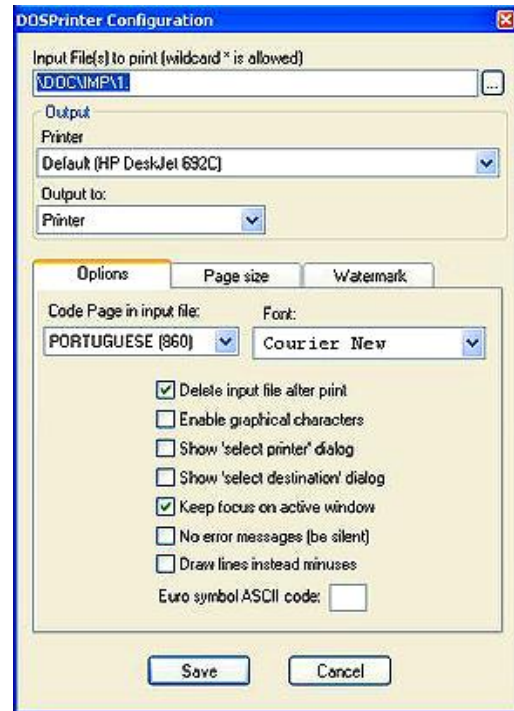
DOSPrinter Configuration

Input File(s) to print (wildcard * is allowed)
\DOC\IMP\1.
...

Output
Printer
Default (HP DeskJet 692C)
Output to:
Printer

Options
Page size
Watermark

Code Page in input file:
PORTUGUESE (860)
Font:
Courier New

Delete input file after print
Enable graphical characters
Show 'select printer' dialog
Show 'select destination' dialog
Keep focus on active window
No error messages (be silent)
Draw lines instead minuses
Euro symbol ASCII code:

Save
Cancel